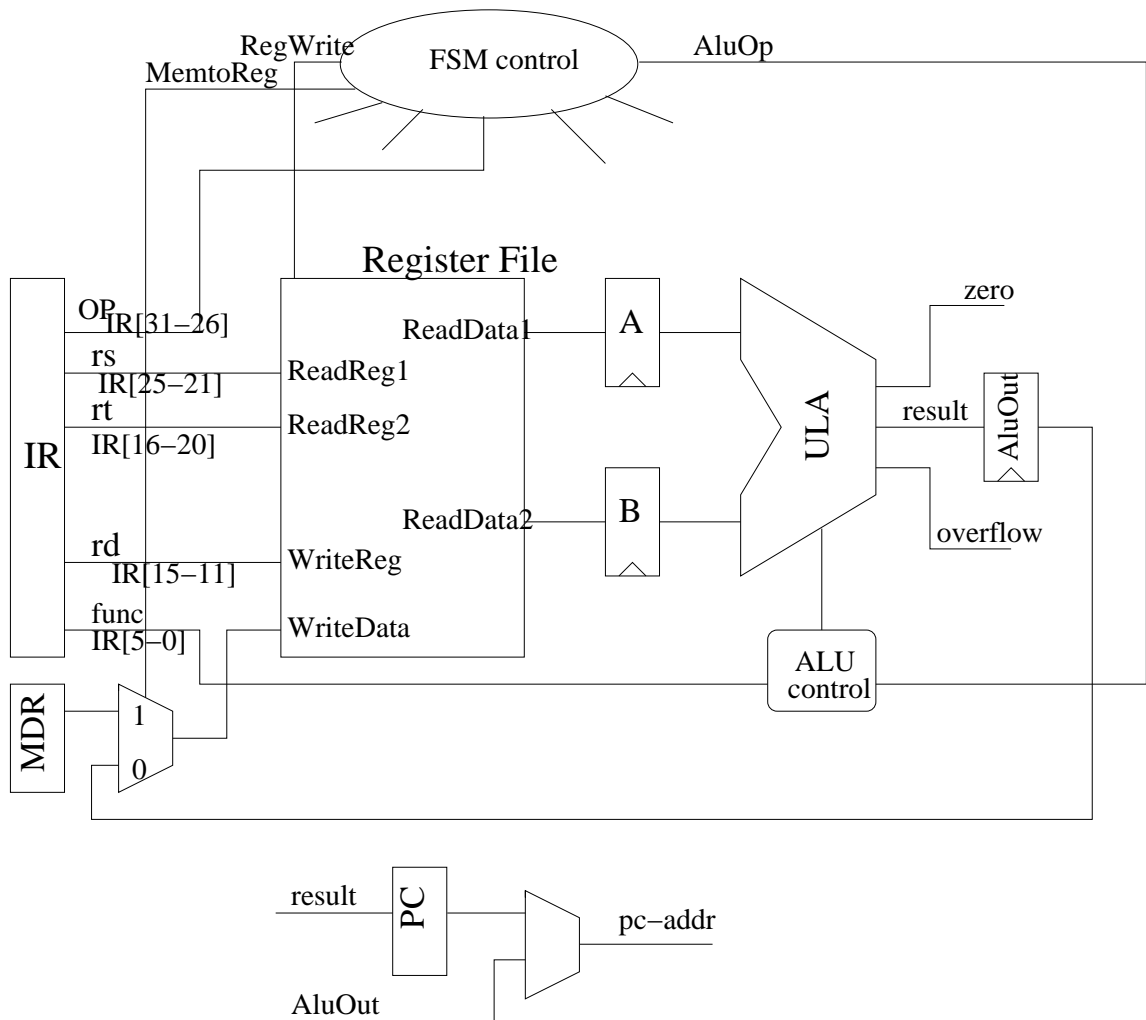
RegWrite
MemtoReg
FSM control
AluOp

Register File

IR
OP IR[31–26]
rs IR[25–21]
rt IR[16–20]
rd IR[15–11]
func IR[5–0]

ReadReg1
ReadReg2
WriteReg
WriteData
ReadData1
ReadData2

A
B
ULA
zero
result
overflow
AluOut

ALU control

MDR
1
0

result
PC
pc–addr
AluOut